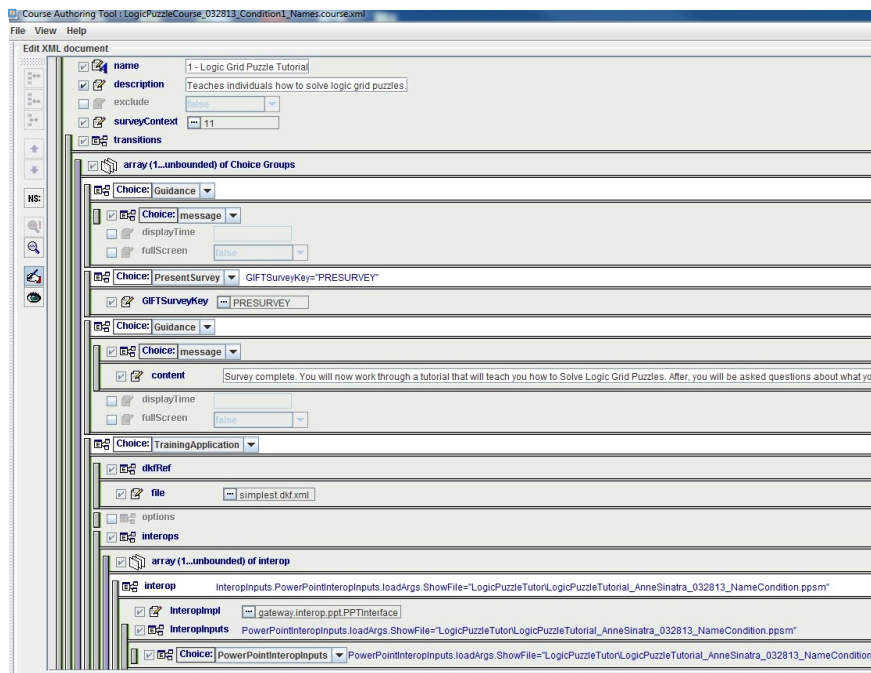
Course Authoring Tool : LogicPuzzleCourse_032813_Condition1_Names.course.xml

File View Help

Edit XML document

name 1 - Logic Grid Puzzle Tutorial

description Teaches individuals how to solve logic grid puzzles.

exclude false

surveyContext 11

transitions

array (1...unbounded) of Choice Groups

Choice: Guidance

Choice: message

displayTime

fullScreen false

NS:

Choice: PresentSurvey GIFTSurveyKey="PRESURVEY"

GIFTSurveyKey PRESURVEY

Choice: Guidance

Choice: message

content Survey complete. You will now work through a tutorial that will teach you how to Solve Logic Grid Puzzles. After, you will be asked questions about what yo

displayTime

fullScreen false

Choice: TrainingApplication

dkfRef

file simplest.dkf.xml

options

interops

array (1...unbounded) of interop

interop InteropInputs.PowerPointInteropInputs.loadArgs.ShowFile="LogicPuzzleTutor\LogicPuzzleTutorial_AnneSinatra_032813_NameCondition.ppsm"

interopImpl gateway.interop.ppt.PPTInterface

interopInputs PowerPointInteropInputs.loadArgs.ShowFile="LogicPuzzleTutor\LogicPuzzleTutorial_AnneSinatra_032813_NameCondition.ppsm"

Choice: PowerPointInteropInputs PowerPointInteropInputs.loadArgs.ShowFile="LogicPuzzleTutor\LogicPuzzleTutorial_AnneSinatra_032813_NameCondition